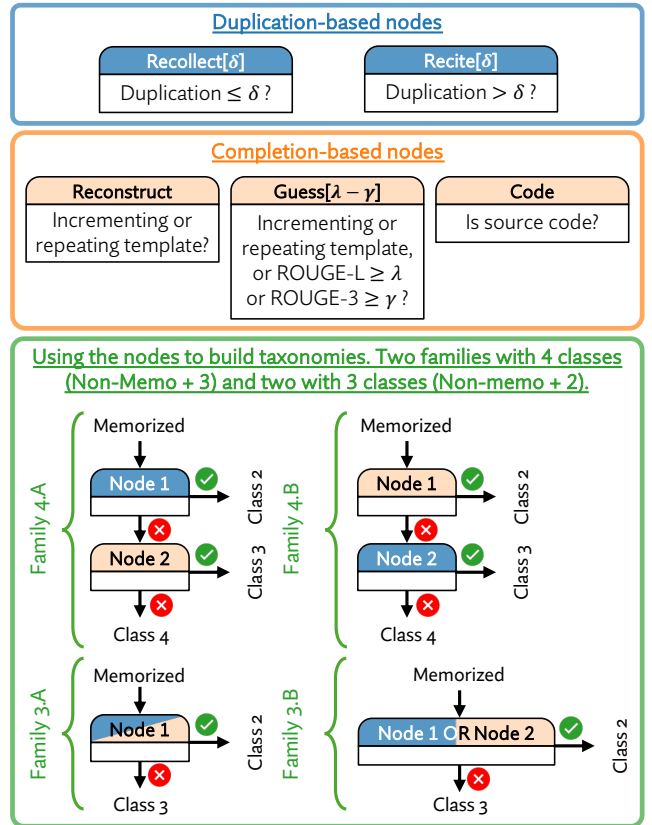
Duplication-based nodes

Recollect[$\delta$]
Duplication $\leq \delta$ ?

Recite[$\delta$]
Duplication $> \delta$ ?

Completion-based nodes

Reconstruct
Incrementing or repeating template?

Guess[$\lambda - \gamma$]
Incrementing or repeating template, or ROUGE-L $\geq \lambda$ or ROUGE-3 $\geq \gamma$ ?

Code
Is source code?

Using the nodes to build taxonomies. Two families with 4 classes (Non-Memo + 3) and two with 3 classes (Non-memo + 2).

Family 4.A
Memorized
Node 1
Class 2
Node 2
Class 3
Class 4

Family 4.B
Memorized
Node 1
Class 2
Node 2
Class 3
Class 4

Family 3.A
Memorized
Node 1
Class 2
Class 3

Family 3.B
Memorized
Node 1 OR Node 2
Class 2
Class 3